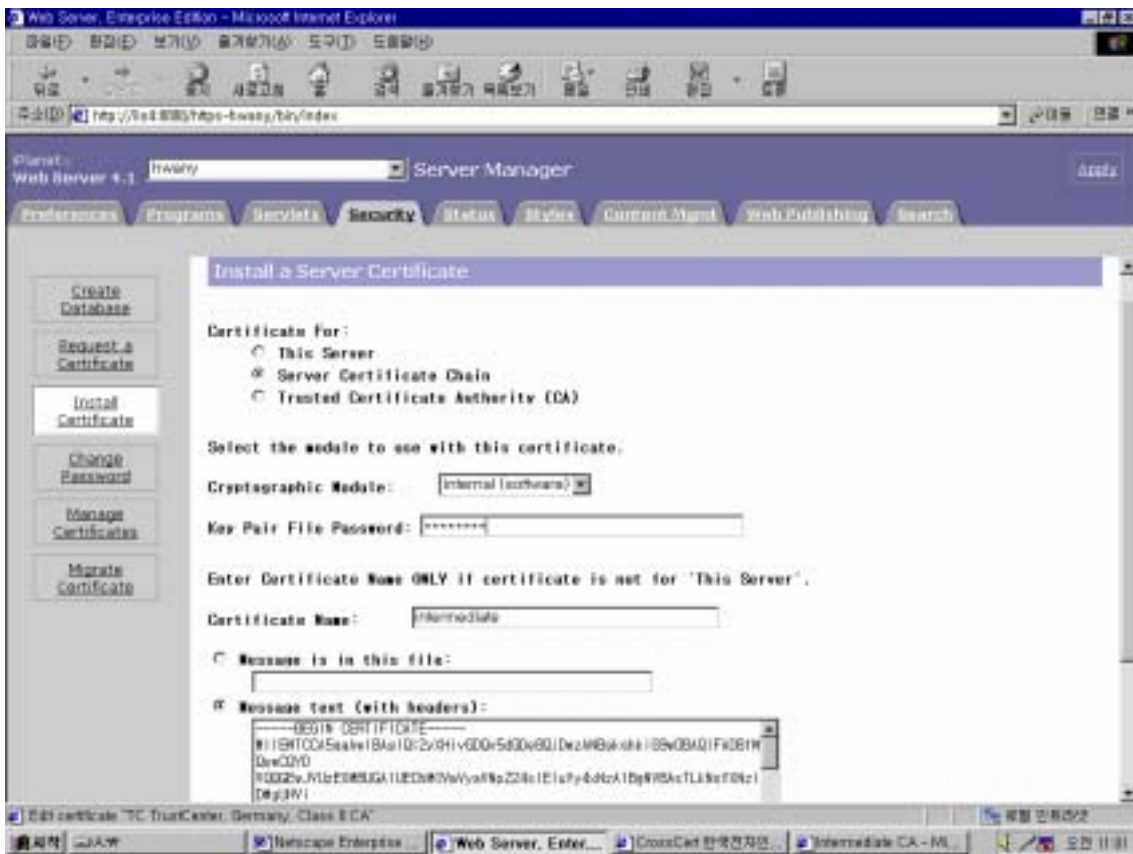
Web Server, Enterprise Edition - Microsoft Internet Explorer

파일(F) 편집(E) 보기(V) 즐겨찾기(A) 도구(T) 도움말(H)

뒤로 앞으로 중지 새로고침 홈 검색 즐겨찾기 목록보기 메일 인쇄 편집 토론

주소(D) http://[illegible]/https-hwany/bin/index

이동 연결

iPlanet Web Server 4.1 hwany Server Manager Apply

Preferences Programs Servlets Security Status Styles Content Mgmt Web Publishing Search

Create Database

Request a Certificate

Install Certificate

Change Password

Manage Certificates

Migrate Certificate

Install a Server Certificate

Certificate For:

This Server

Server Certificate Chain

Trusted Certificate Authority (CA)

Select the module to use with this certificate.

Cryptographic Module: Internal (software)

Key Pair File Password: ********

Enter Certificate Name ONLY if certificate is not for 'This Server'.

Certificate Name: Intermediate

Message is in this file:

Message text (with headers):

-----BEGIN CERTIFICATE-----
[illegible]

Edit certificate "TC TrustCenter, Germany, Class 0 CA"

로컬 인트라넷

시작 Netscape Enterprise Web Server, Enter... CrossCert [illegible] Intermediate CA - Mi... 오전 11:31